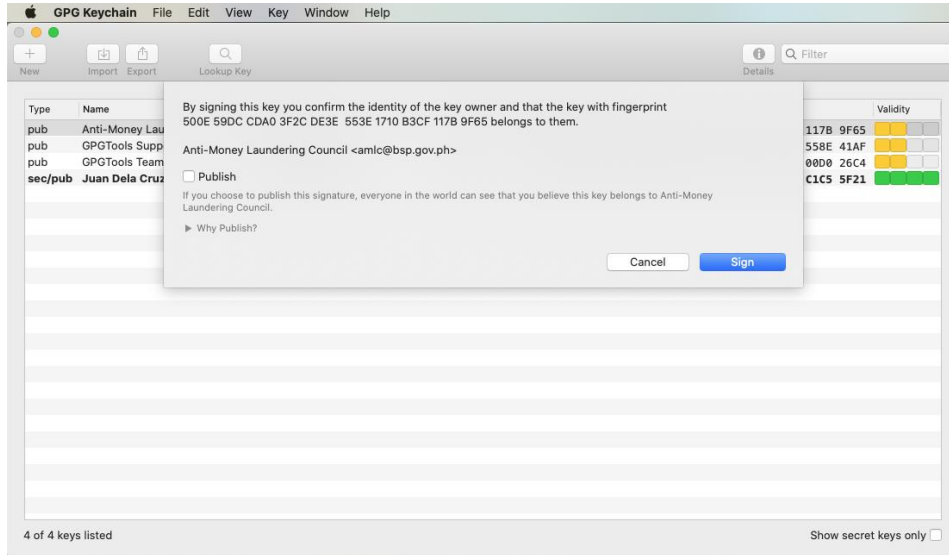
GPG Keychain File Edit View Key Window Help

New Import Export Lookup Key Details Filter

| Type | Name | | Validity |
|---|---|---|---|
| pub | Anti-Money Lau | 117B 9F65 | |
| pub | GPGTools Supp | 558E 41AF | |
| pub | GPGTools Team | 00D0 26C4 | |
| sec/pub | Juan Dela Cruz | C1C5 5F21 | |

By signing this key you confirm the identity of the key owner and that the key with fingerprint 500E 59DC CDA0 3F2C DE3E 553E 1710 B3CF 117B 9F65 belongs to them.

Anti-Money Laundering Council <amlc@bsp.gov.ph>

Publish

If you choose to publish this signature, everyone in the world can see that you believe this key belongs to Anti-Money Laundering Council.

Why Publish?

Cancel Sign

4 of 4 keys listed

Show secret keys only